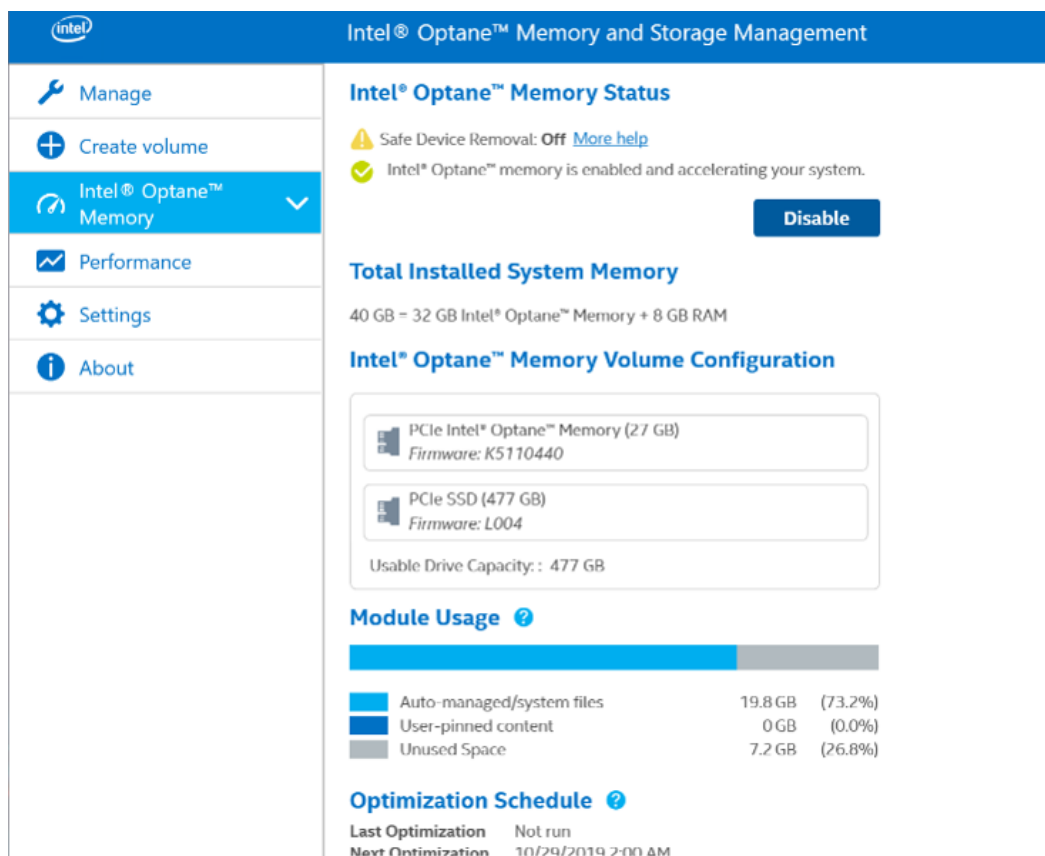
intel

Intel® Optane™ Memory and Storage Management

Manage
Create volume
Intel® Optane™ Memory
Performance
Settings
About

Intel® Optane™ Memory Status

Safe Device Removal: Off More help
Intel® Optane™ memory is enabled and accelerating your system.

Disable

Total Installed System Memory

40 GB = 32 GB Intel® Optane™ Memory + 8 GB RAM

Intel® Optane™ Memory Volume Configuration

PCIe Intel® Optane™ Memory (27 GB)
Firmware: K5110440

PCIe SSD (477 GB)
Firmware: L004

Usable Drive Capacity: : 477 GB

Module Usage

| | | |
|---|---|---|
| Auto-managed/system files | 19.8 GB | (73.2%) |
| User-pinned content | 0 GB | (0.0%) |
| Unused Space | 7.2 GB | (26.8%) |

Optimization Schedule

Last Optimization Not run
Next Optimization 10/29/2019 2:00 AM